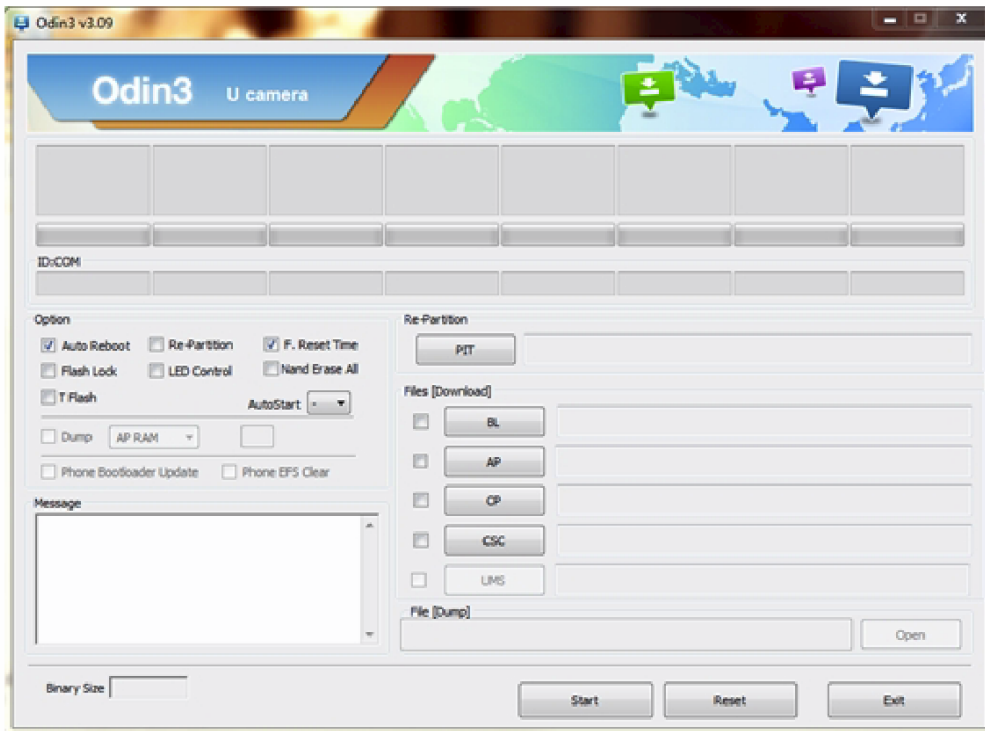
Odin3 v3.09

Odin3 U camera

ID:COM

Option

Auto Reboot Re-Partition F. Reset Time

Flash Lock LED Control Nand Erase All

T Flash AutoStart -

Dump AP RAM

Phone Bootloader Update Phone EFS Clear

Message

Re-Partition

PIT

Files [Download]

BL

AP

CP

CSC

UMS

File [Dump]

Open

Binary Size

Start Reset Exit